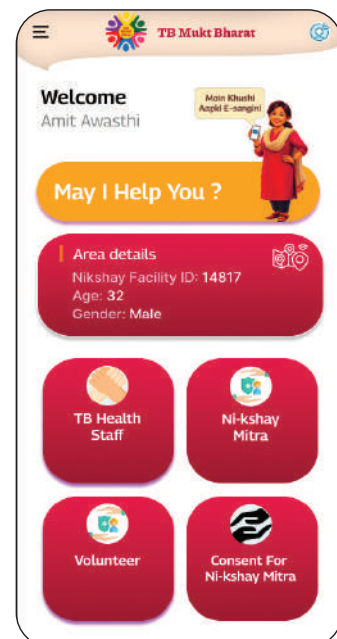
TB Mukt Bharat

Welcome
Amit Awasthi

Main Khushi
Aapki E-sangini

May I Help You ?

Area details
Nikshay Facility ID: 14817
Age: 32
Gender: Male

TB Health Staff

Ni-kshay Mitra

Volunteer

Consent For Ni-kshay Mitra